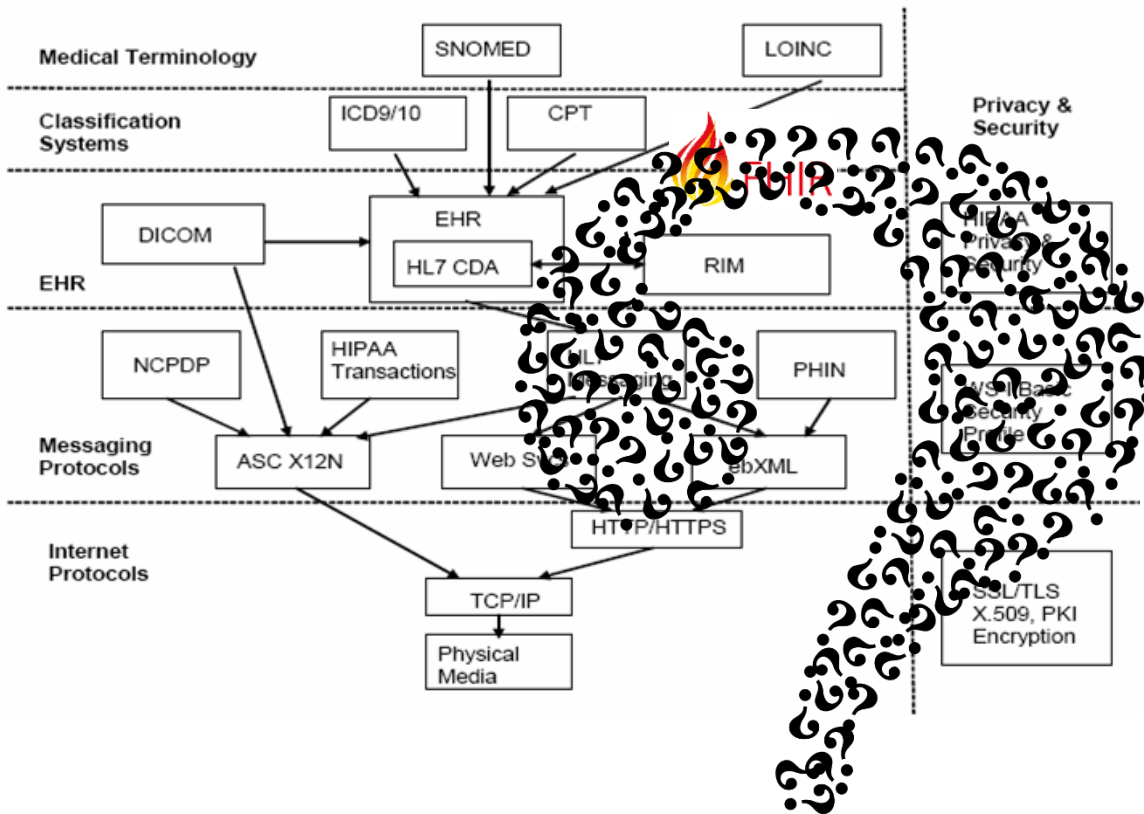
Medical Terminology

SNOMED

LOINC

Classification Systems

ICD9/10

CPT

Privacy & Security

FHIR

EHR

DICOM

EHR

HL7 CDA

RIM

HIPAA Privacy & Security

NCPDP

HIPAA Transactions

HL7 Messaging

PHIN

WS-I Basic Security Profile

Messaging Protocols

ASC X12N

Web Svc

ebXML

HTTP/HTTPS

Internet Protocols

TCP/IP

Physical Media

SSL/TLS X.509, PKI Encryption